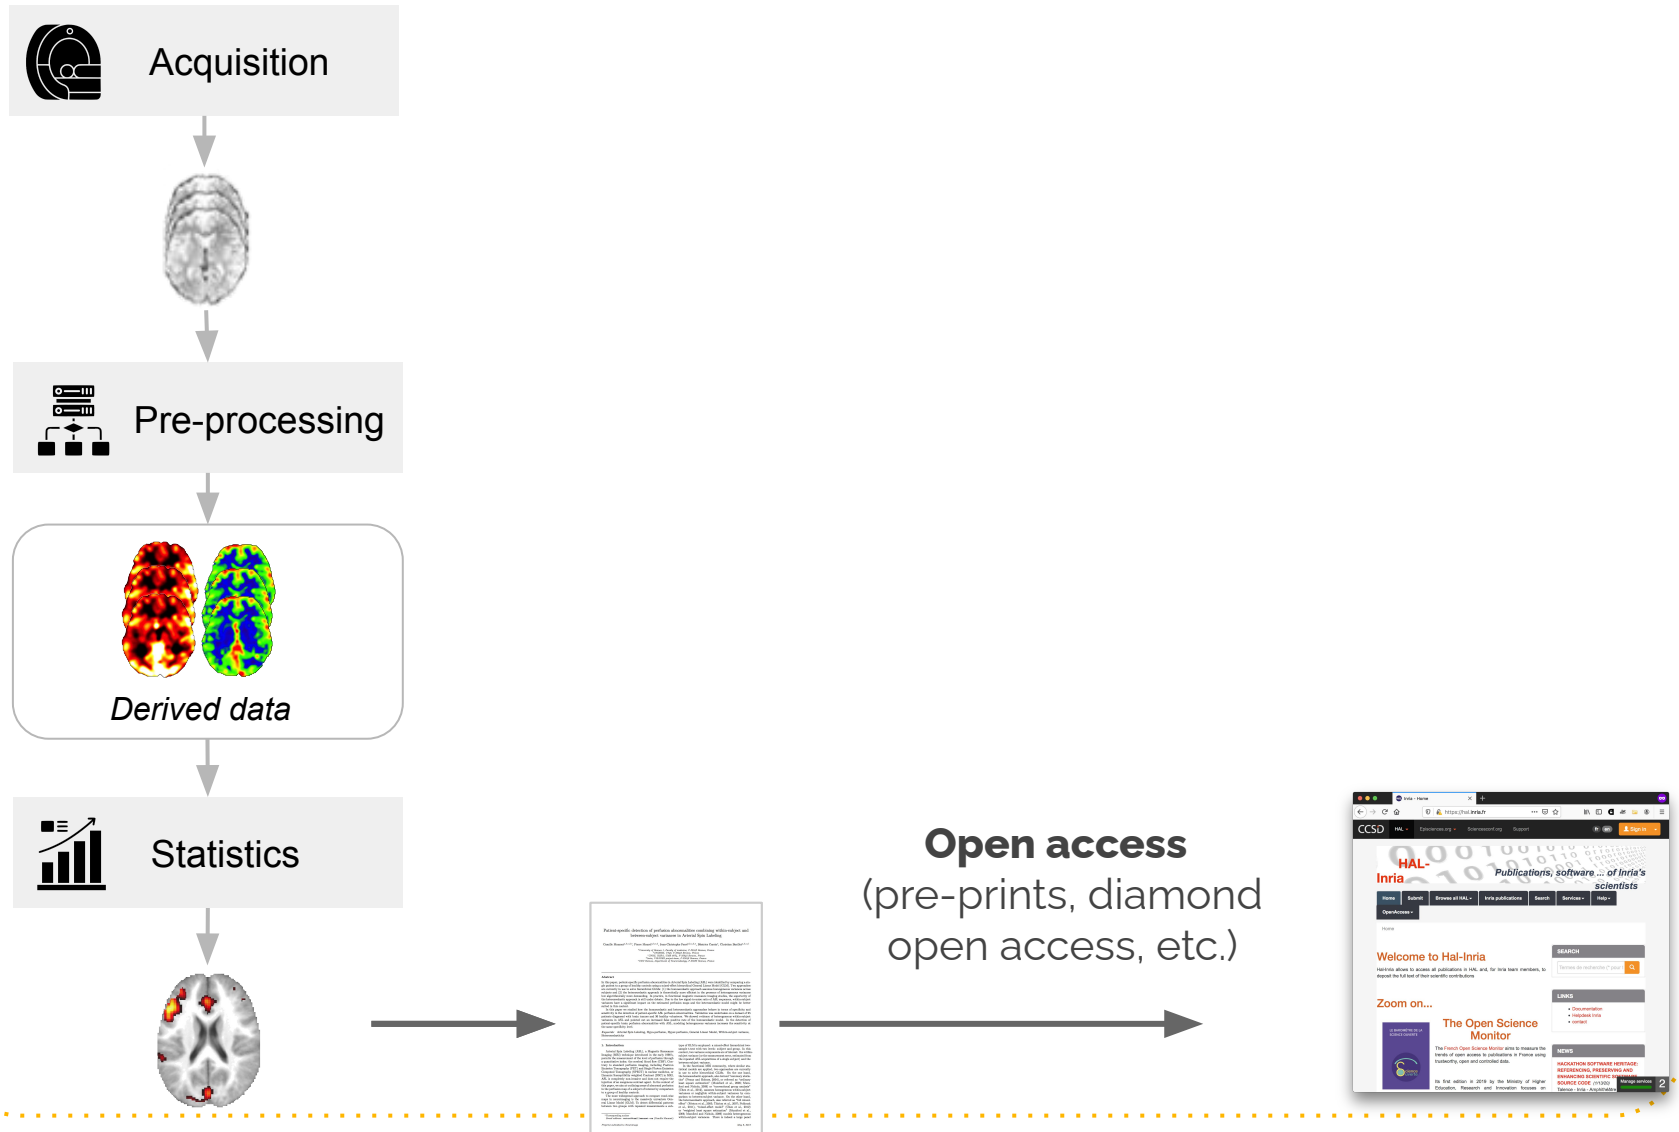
Acquisition

Pre-processing

Derived data

Statistics

Open access
(pre-prints, diamond open access, etc.)

HAL-Inria
Publications, software ... of Inria's scientists

Welcome to Hal-Inria

Zoom on...

The Open Science Monitor

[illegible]